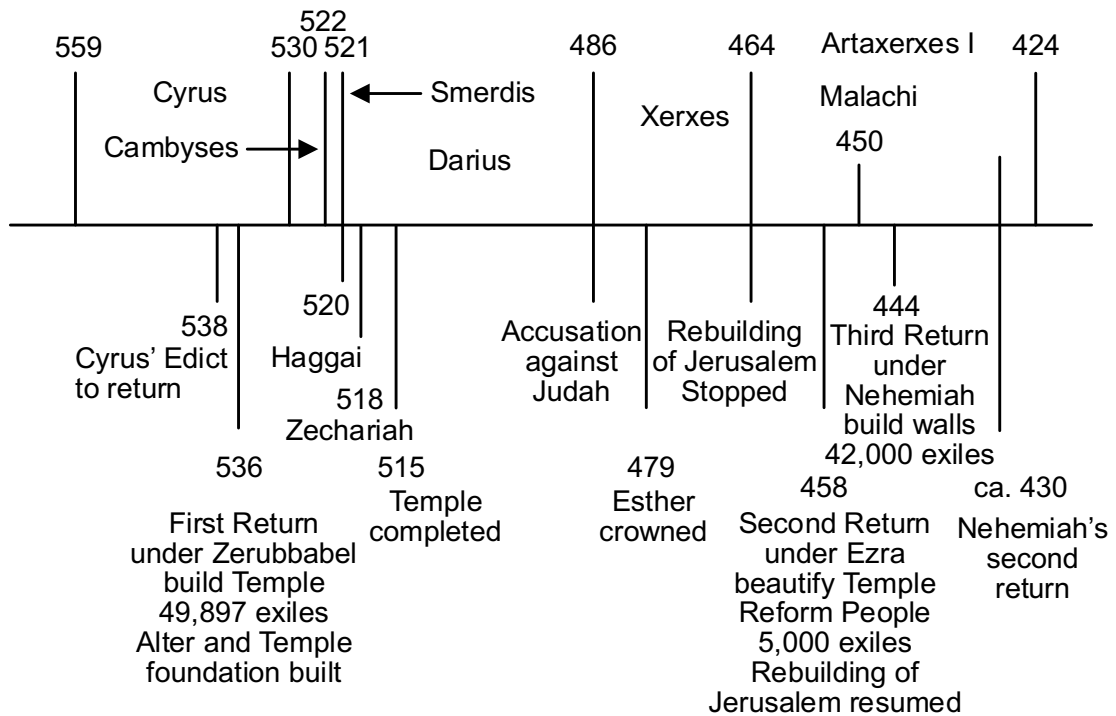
559

Cyrus

522
530 521

Cambyses

Smerdis

Darius

486

Xerxes

464

Artaxerxes I

Malachi

450

424

538
Cyrus' Edict to return

536

First Return under Zerubbabel build Temple 49,897 exiles Alter and Temple foundation built

520
Haggai

518
Zechariah

515
Temple completed

Accusation against Judah

479
Esther crowned

Rebuilding of Jerusalem Stopped

458
Second Return under Ezra beautify Temple Reform People 5,000 exiles Rebuilding of Jerusalem resumed

444
Third Return under Nehemiah build walls 42,000 exiles

ca. 430
Nehemiah's second return